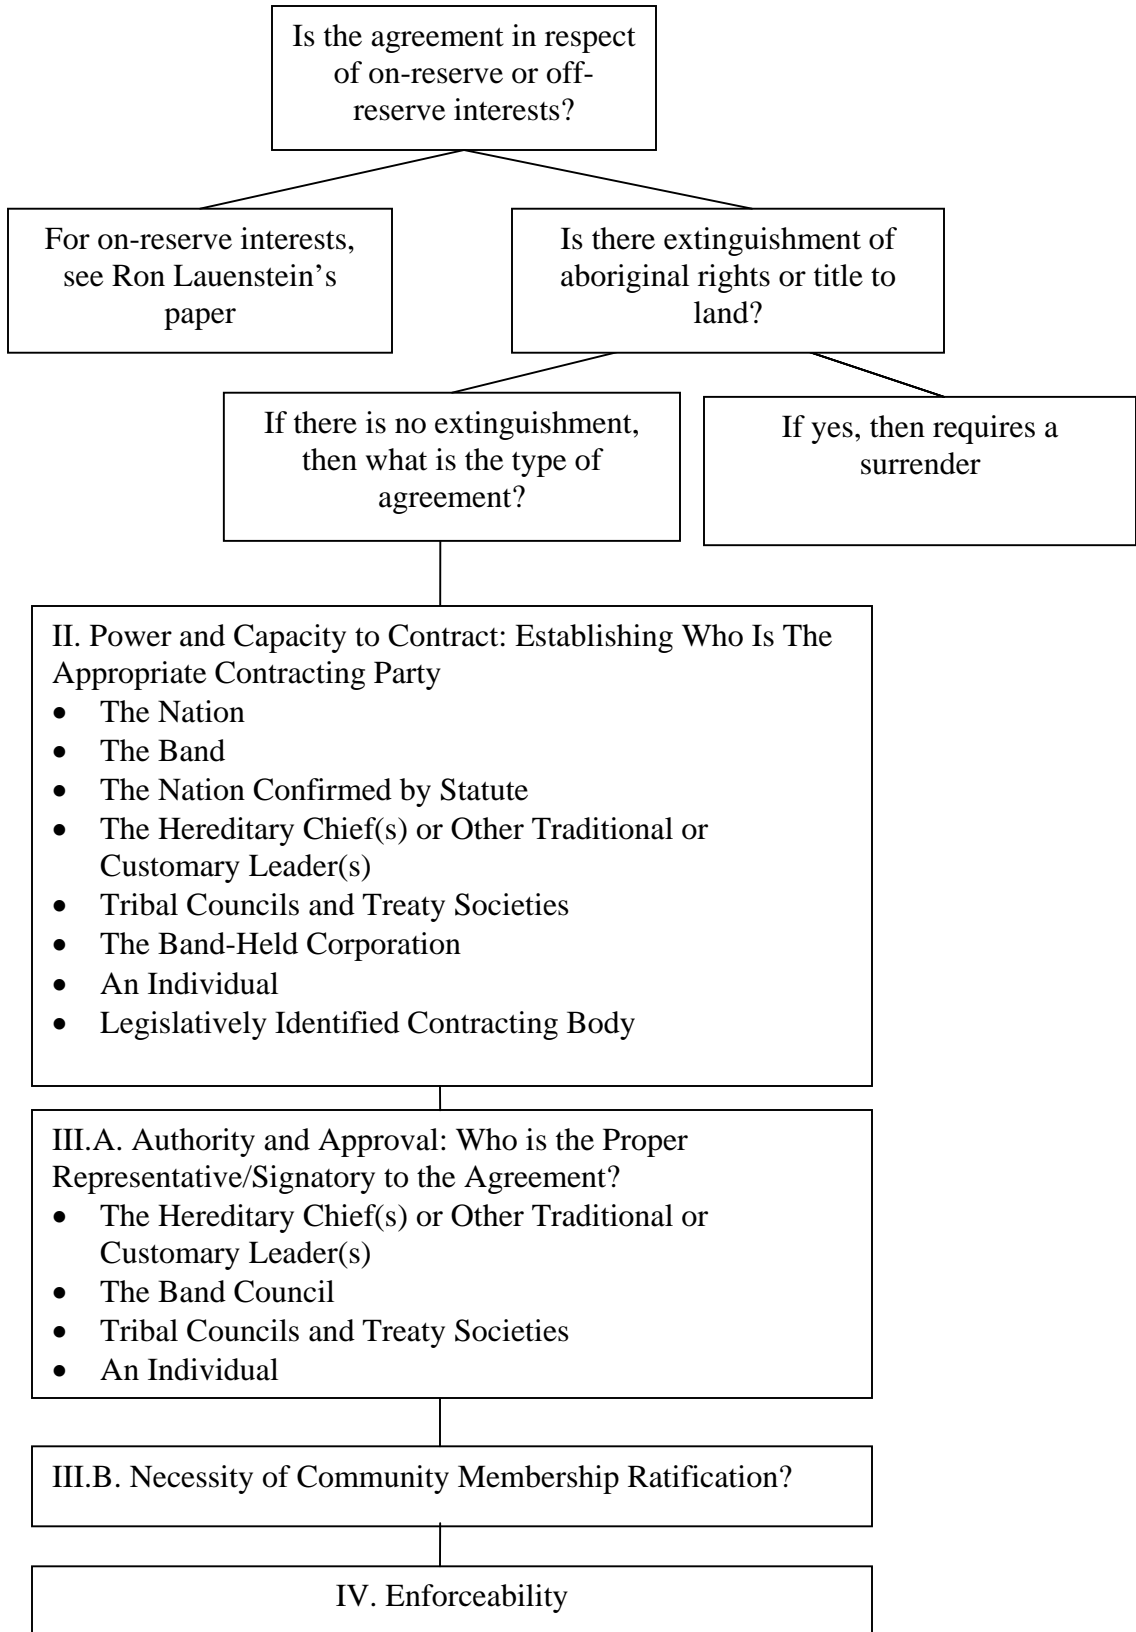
Is the agreement in respect of on-reserve or off-reserve interests?

For on-reserve interests, see Ron Lauenstein's paper

Is there extinguishment of aboriginal rights or title to land?

If there is no extinguishment, then what is the type of agreement?

If yes, then requires a surrender

II. Power and Capacity to Contract: Establishing Who Is The Appropriate Contracting Party
- The Nation
- The Band
- The Nation Confirmed by Statute
- The Hereditary Chief(s) or Other Traditional or Customary Leader(s)
- Tribal Councils and Treaty Societies
- The Band-Held Corporation
- An Individual
- Legislatively Identified Contracting Body

III.A. Authority and Approval: Who is the Proper Representative/Signatory to the Agreement?
- The Hereditary Chief(s) or Other Traditional or Customary Leader(s)
- The Band Council
- Tribal Councils and Treaty Societies
- An Individual

III.B. Necessity of Community Membership Ratification?

IV. Enforceability